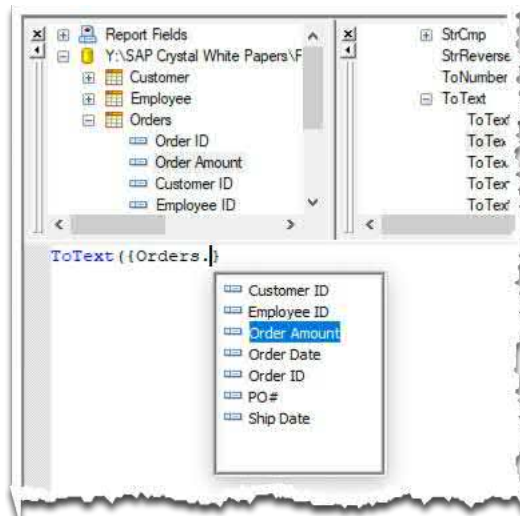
Report Fields
Y:\SAP Crystal White Papers\F
Customer
Employee
Orders
Order ID
Order Amount
Customer ID
Employee ID

StrCmp
StrReverse
ToNumber
ToText
ToText
ToTex
ToTex
ToTex
ToText

ToText({Orders.}

Customer ID
Employee ID
Order Amount
Order Date
Order ID
PO#
Ship Date